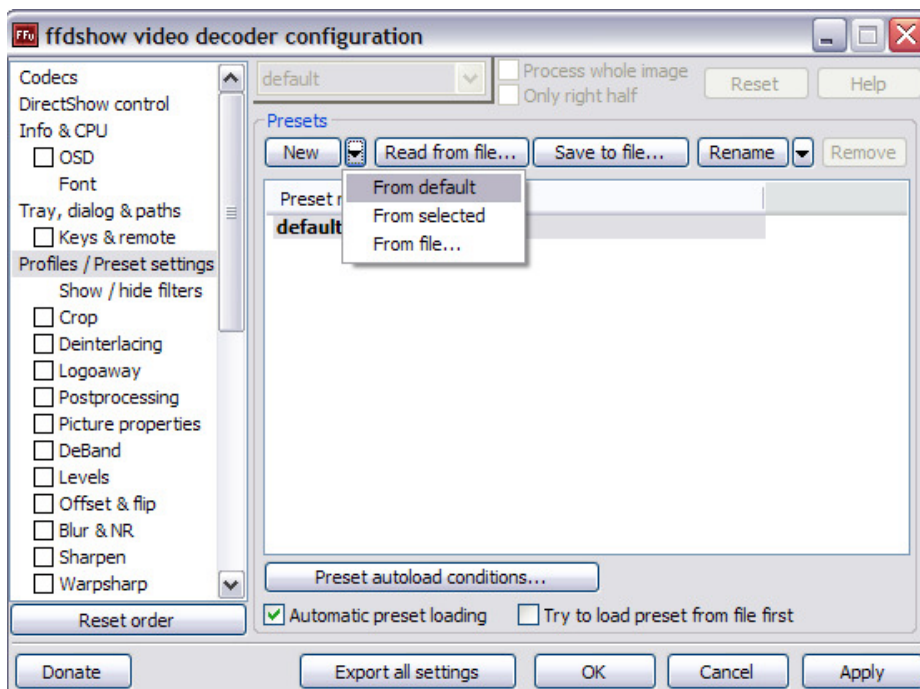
FFo ffdshow video decoder configuration

Codecs
DirectShow control
Info & CPU
OSD
Font
Tray, dialog & paths
Keys & remote
Profiles / Preset settings
Show / hide filters
Crop
Deinterlacing
Logoaway
Postprocessing
Picture properties
DeBand
Levels
Offset & flip
Blur & NR
Sharpen
Warpsharp

Reset order

default
Process whole image
Only right half
Reset
Help

Presets
New
Read from file...
Save to file...
Rename
Remove

From default
From selected
From file...

Preset n
default

Preset autoload conditions...

Automatic preset loading
Try to load preset from file first

Donate
Export all settings
OK
Cancel
Apply